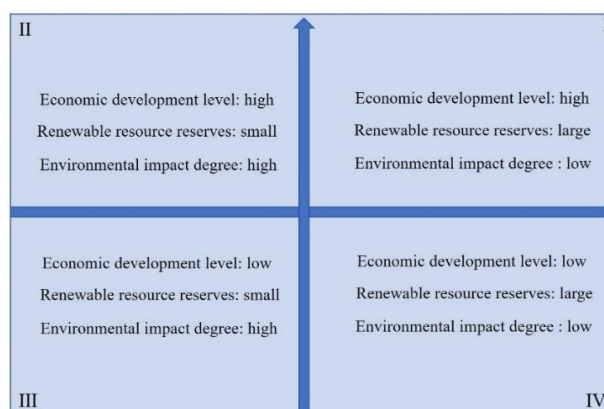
II

Economic development level: high
Renewable resource reserves: small
Environmental impact degree: high

Economic development level: high
Renewable resource reserves: large
Environmental impact degree : low

Economic development level: low
Renewable resource reserves: small
Environmental impact degree: high

Economic development level: low
Renewable resource reserves: large
Environmental impact degree : low

III

IV